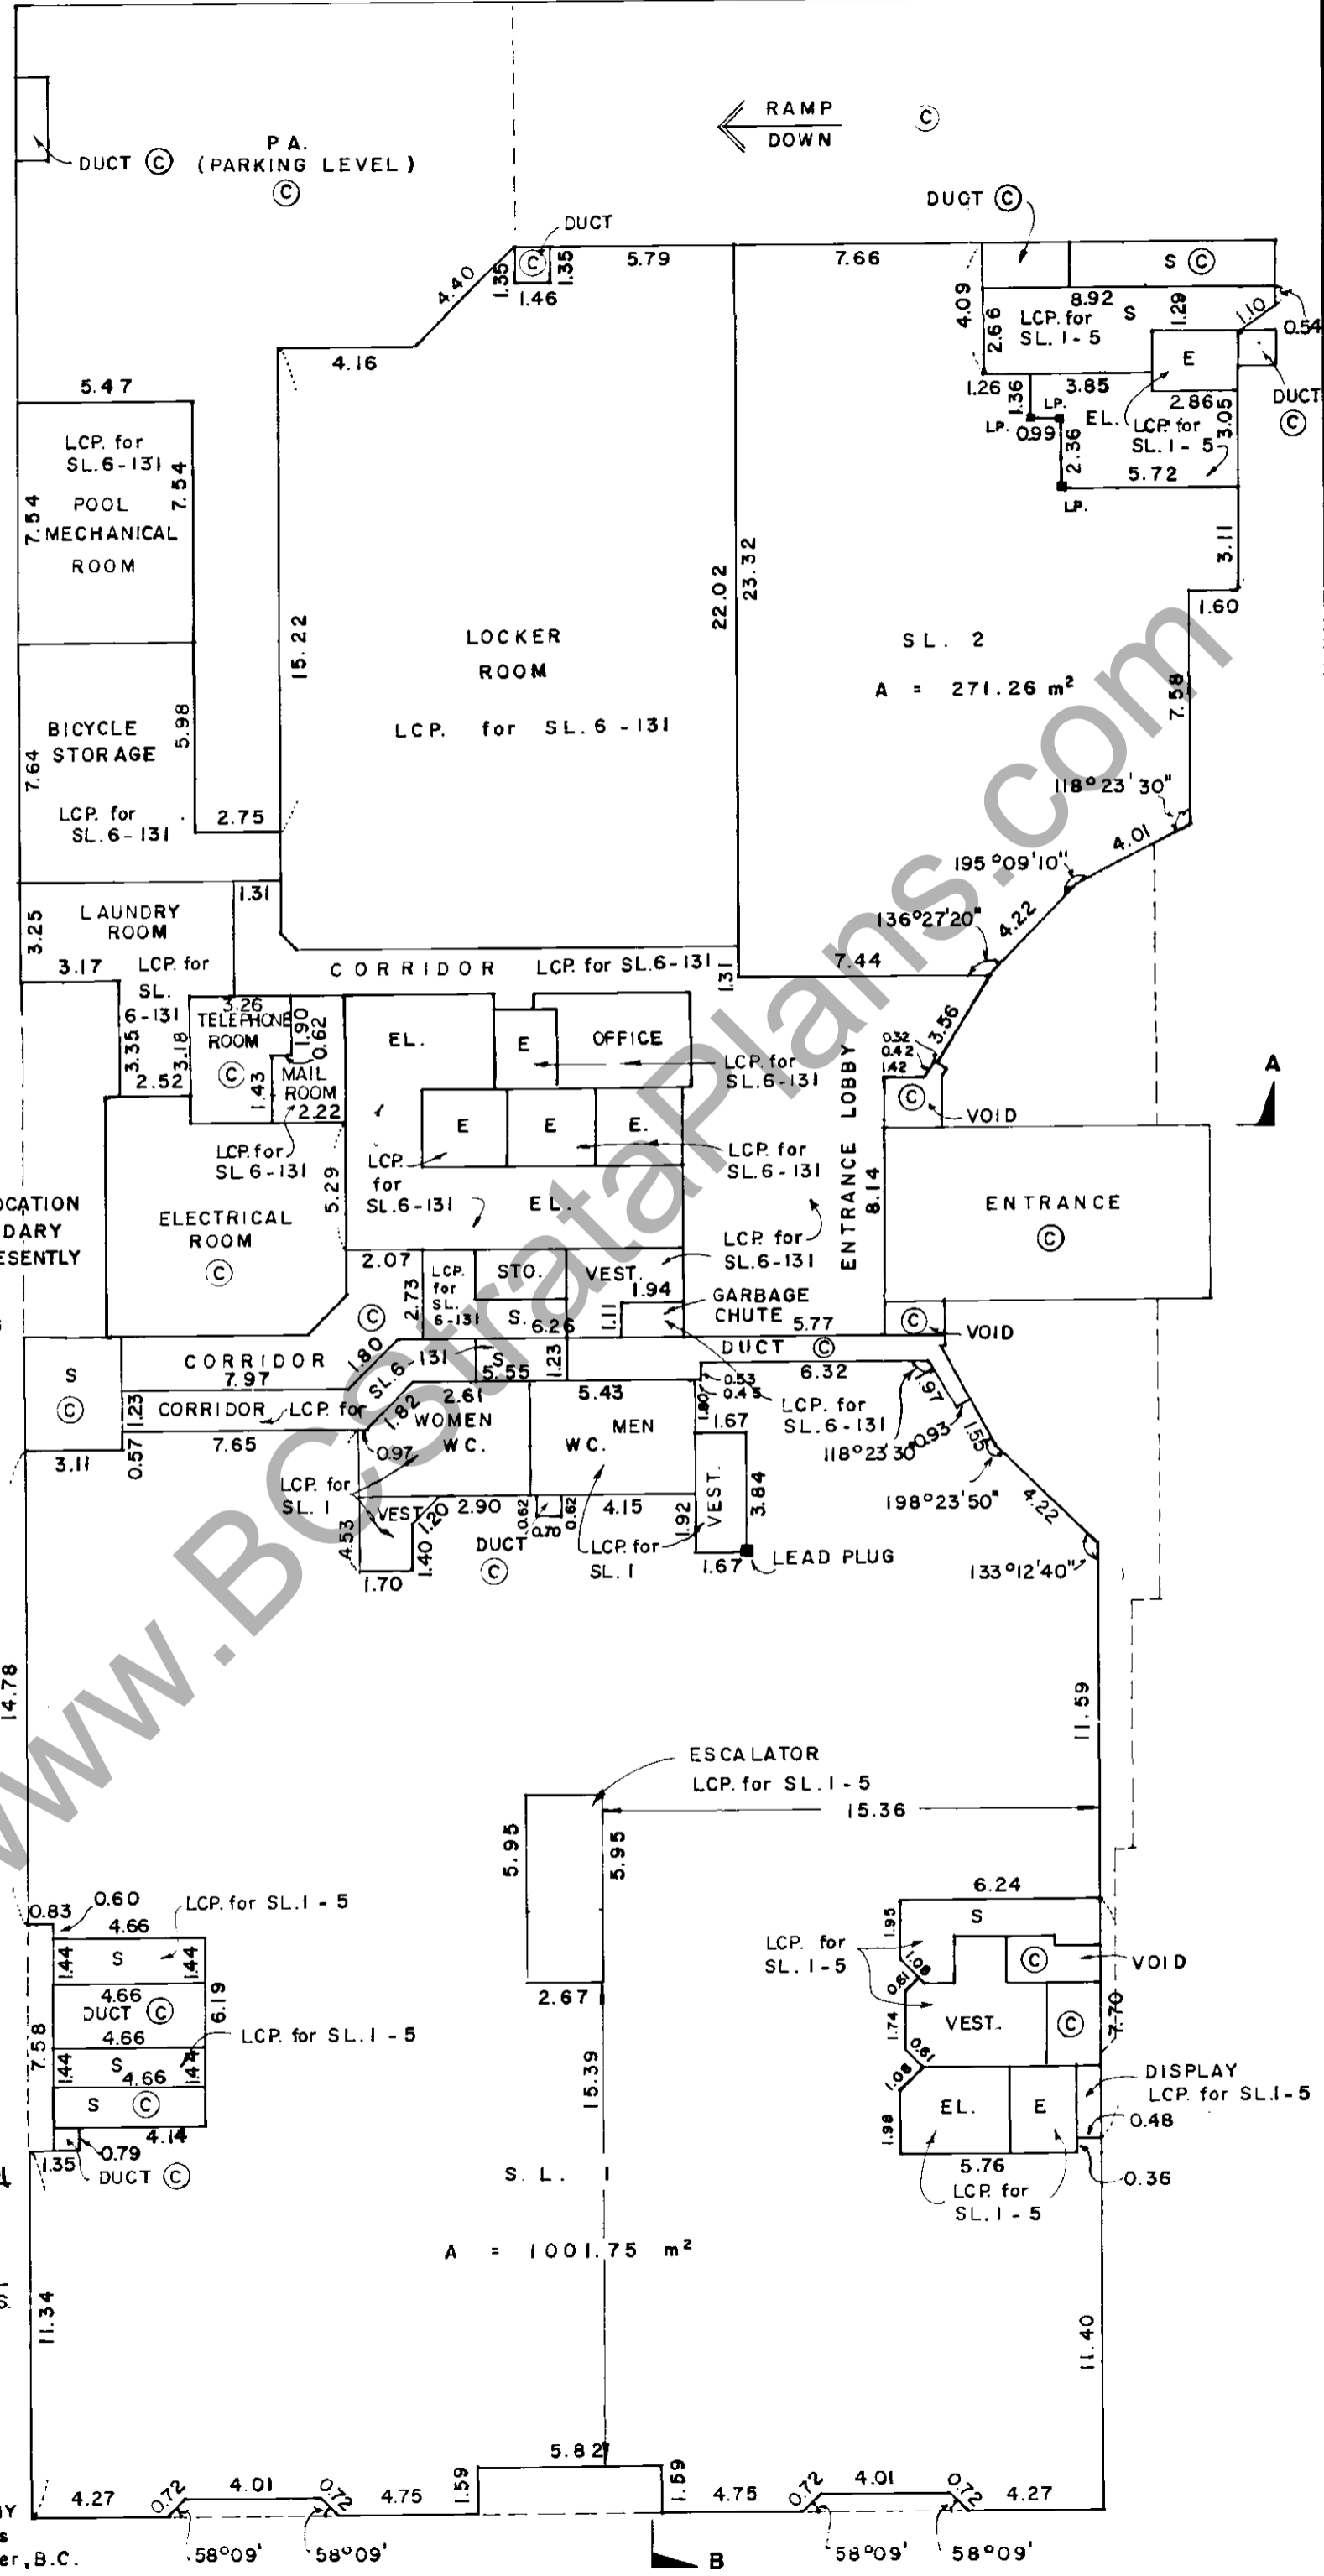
RAMP DOWN Ⓒ

DUCT Ⓒ P.A. (PARKING LEVEL) Ⓒ

DUCT

DUCT Ⓒ

S Ⓒ

4.40 1.35 1.35 1.46 5.79 7.66 4.09 8.92 2.66 LCP. for SL. 1 - 5 S 1.29 1.10 0.54

E

DUCT Ⓒ

4.16 1.26 1.36 3.85 LP. LP. 0.99 EL. 2.36 LCP. for SL. 1 - 5 2.86 3.05 5.72 LP.

5.47

LCP. for SL.6-131 POOL MECHANICAL ROOM 7.54 7.54

LOCKER ROOM LCP. for SL.6-131

15.22 22.02 23.32

SL. 2 A = 271.26 m²

3.11 1.60 7.58

BICYCLE STORAGE 7.64 5.98 LCP. for SL.6-131 2.75

118°23'30" 4.01 195°09'10" 136°27'20" 4.22 7.44

LAUNDRY ROOM 1.31 3.25 3.17 LCP. for SL. 6-131 CORRIDOR LCP. for SL.6-131 1.31

3.26 TELEPHONE ROOM Ⓒ 1.90 0.62 MAIL ROOM 2.22 1.43 3.35 3.18 2.52

EL. E OFFICE LCP. for SL.6-131 ENTRANCE LOBBY 0.32 0.42 1.42 3.56 Ⓒ VOID A

E E E. LCP. for SL.6-131 LCP. for SL.6-131 EL. 8.14

LCP. for SL.6-131

ELECTRICAL ROOM Ⓒ 5.29

ENTRANCE Ⓒ

OCATION DARY ESENTLY

LCP. for SL.6-131

2.07 2.73 LCP. for SL. 6-131 STO. VEST. 1.94 GARBAGE CHUTE 5.77 Ⓒ S. 6.26 1.11 DUCT Ⓒ Ⓒ VOID

S Ⓒ CORRIDOR 7.97 1.80 SL.6-131 S 5.55 1.23 6.32

1.23 CORRIDOR LCP. for 1.82 2.61 WOMEN W.C. 5.43 MEN W.C. 0.53 0.45 1.80 1.67 LCP. for SL.6-131 1.67 118°23'30" 0.93 1.51

3.11 0.57 7.65 0.97

LCP. for SL. 1 VEST 1.20 2.90 0.62 0.70 0.62 4.15 1.92 VEST. 3.84 198°23'50" 4.22

4.53 1.40 DUCT Ⓒ LCP. for SL. 1 LEAD PLUG 133°12'40"

1.70 1.67

14.78 11.59

ESCALATOR LCP. for SL. 1 - 5 15.36

5.95 5.95

0.83 0.60 4.66 LCP. for SL. 1 - 5 6.24

1.44 S 1.44 S 1.95 LCP. for SL. 1 - 5 1.08 0.61 Ⓒ VOID

4.66 DUCT Ⓒ 6.19 2.67 VEST. Ⓒ 7.70

4.66 LCP. for SL. 1 - 5 1.74 0.61

7.58 1.44 S 4.66 1.44 15.39 1.08 DISPLAY LCP. for SL. 1 - 5

S Ⓒ 4.14 EL. E 0.48 1.98

1.35 0.79 DUCT Ⓒ S. L. 1 5.76 LCP. for SL. 1 - 5 0.36

A = 1001.75 m²

11.34 11.40

5.82 1.59 1.59

4.27 0.72 4.01 0.72 4.75 4.75 0.72 4.01 0.72 4.27

58°09' 58°09' B 58°09' 58°09'

er, B.C.

www.BCStrataPlans.com